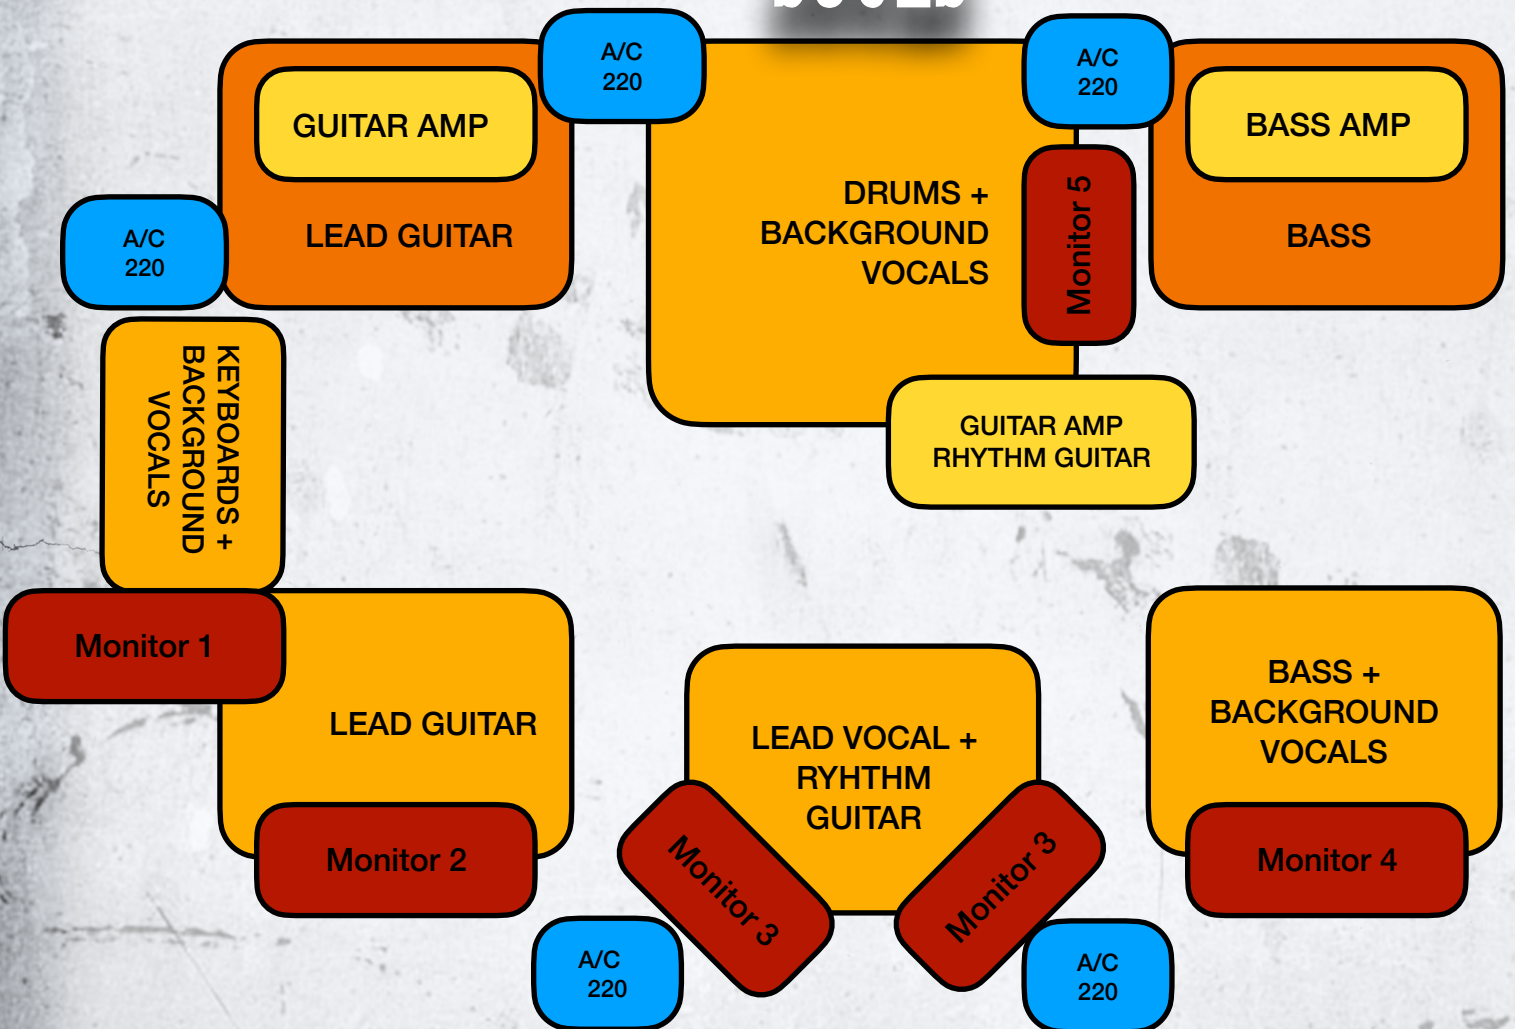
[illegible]

GUITAR AMP

LEAD GUITAR

A/C 220

A/C 220

DRUMS + BACKGROUND VOCALS

A/C 220

Monitor 5

BASS AMP

BASS

KEYBOARDS + BACKGROUND VOCALS

GUITAR AMP RHYTHM GUITAR

Monitor 1

LEAD GUITAR

Monitor 2

LEAD VOCAL + RYHTHM GUITAR

Monitor 3

Monitor 3

BASS + BACKGROUND VOCALS

Monitor 4

A/C 220

A/C 220